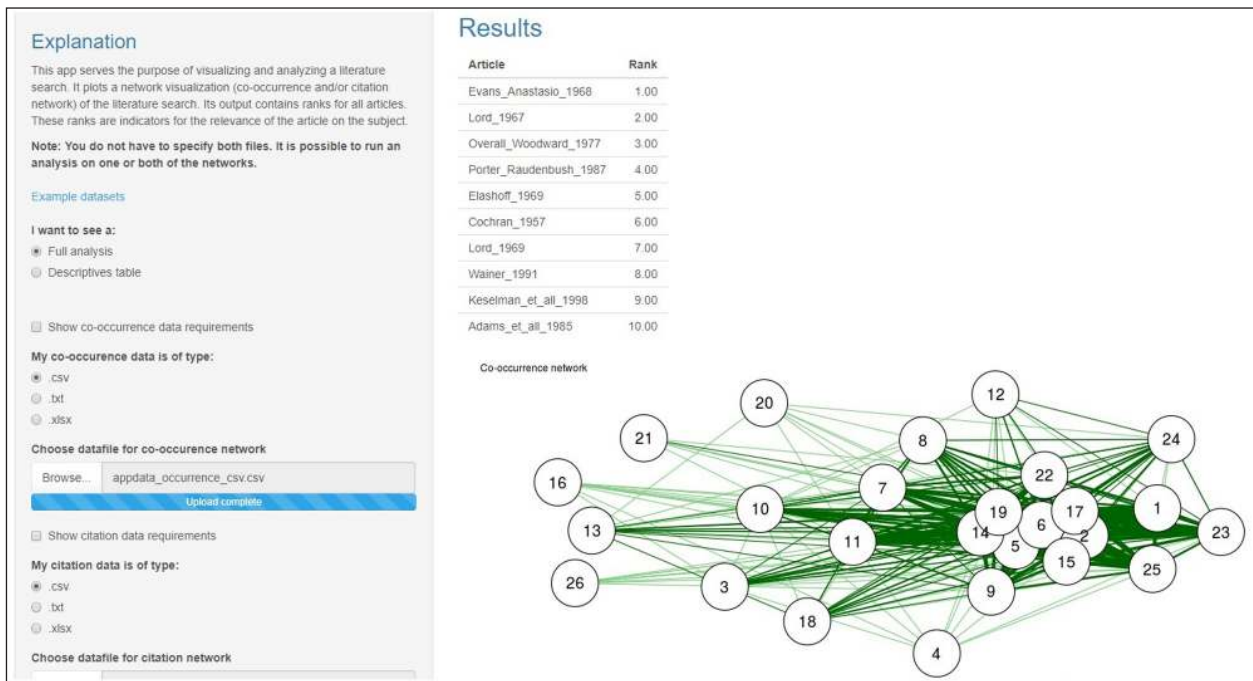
Explanation

This app serves the purpose of visualizing and analyzing a literature search. It plots a network visualization (co-occurrence and/or citation network) of the literature search. Its output contains ranks for all articles. These ranks are indicators for the relevance of the article on the subject.

Note: You do not have to specify both files. It is possible to run an analysis on one or both of the networks.

Example datasets

I want to see a:

Full analysis

Descriptives table

Show co-occurrence data requirements

My co-occurence data is of type:

.csv

.txt

.xlsx

Choose datafile for co-occurence network

Browse... appdata_occurrence_csv.csv

Upload complete

Show citation data requirements

My citation data is of type:

.csv

.txt

.xlsx

Choose datafile for citation network

Results

| Article | Rank |
|---|---|
| Evans_Anastasio_1968 | 1.00 |
| Lord_1967 | 2.00 |
| Overall_Woodward_1977 | 3.00 |
| Porter_Raudenbush_1987 | 4.00 |
| Elashoff_1969 | 5.00 |
| Cochran_1957 | 6.00 |
| Lord_1969 | 7.00 |
| Wainer_1991 | 8.00 |
| Keselman_et_all_1998 | 9.00 |
| Adams_et_all_1985 | 10.00 |

Co-occurrence network

20 12 21 8 24 22 16 7 17 1 10 19 6 13 14 2 23 11 5 15 25 26 3 9 18 4